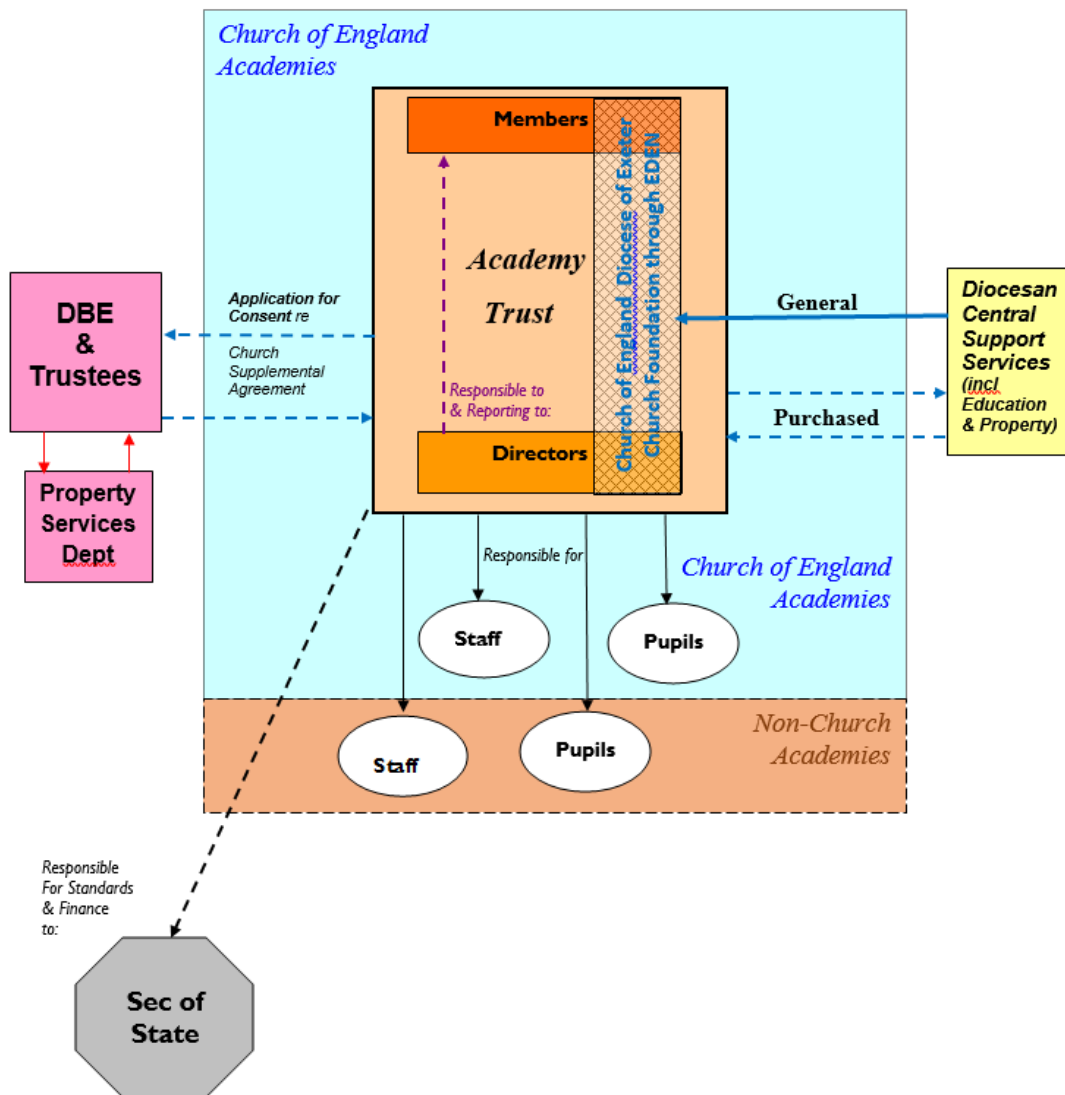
Church of England Academies

Members

Academy Trust

Church of England Diocese of Exeter Church Foundation through EDEN

Responsible to & Reporting to:

Directors

DBE & Trustees

Application for Consent re

Church Supplemental Agreement

Property Services Dept

General

Purchased

Diocesan Central Support Services (incl Education & Property)

Responsible for

Church of England Academies

Staff

Pupils

Non-Church Academies

Staff

Pupils

Responsible For Standards & Finance to:

Sec of State